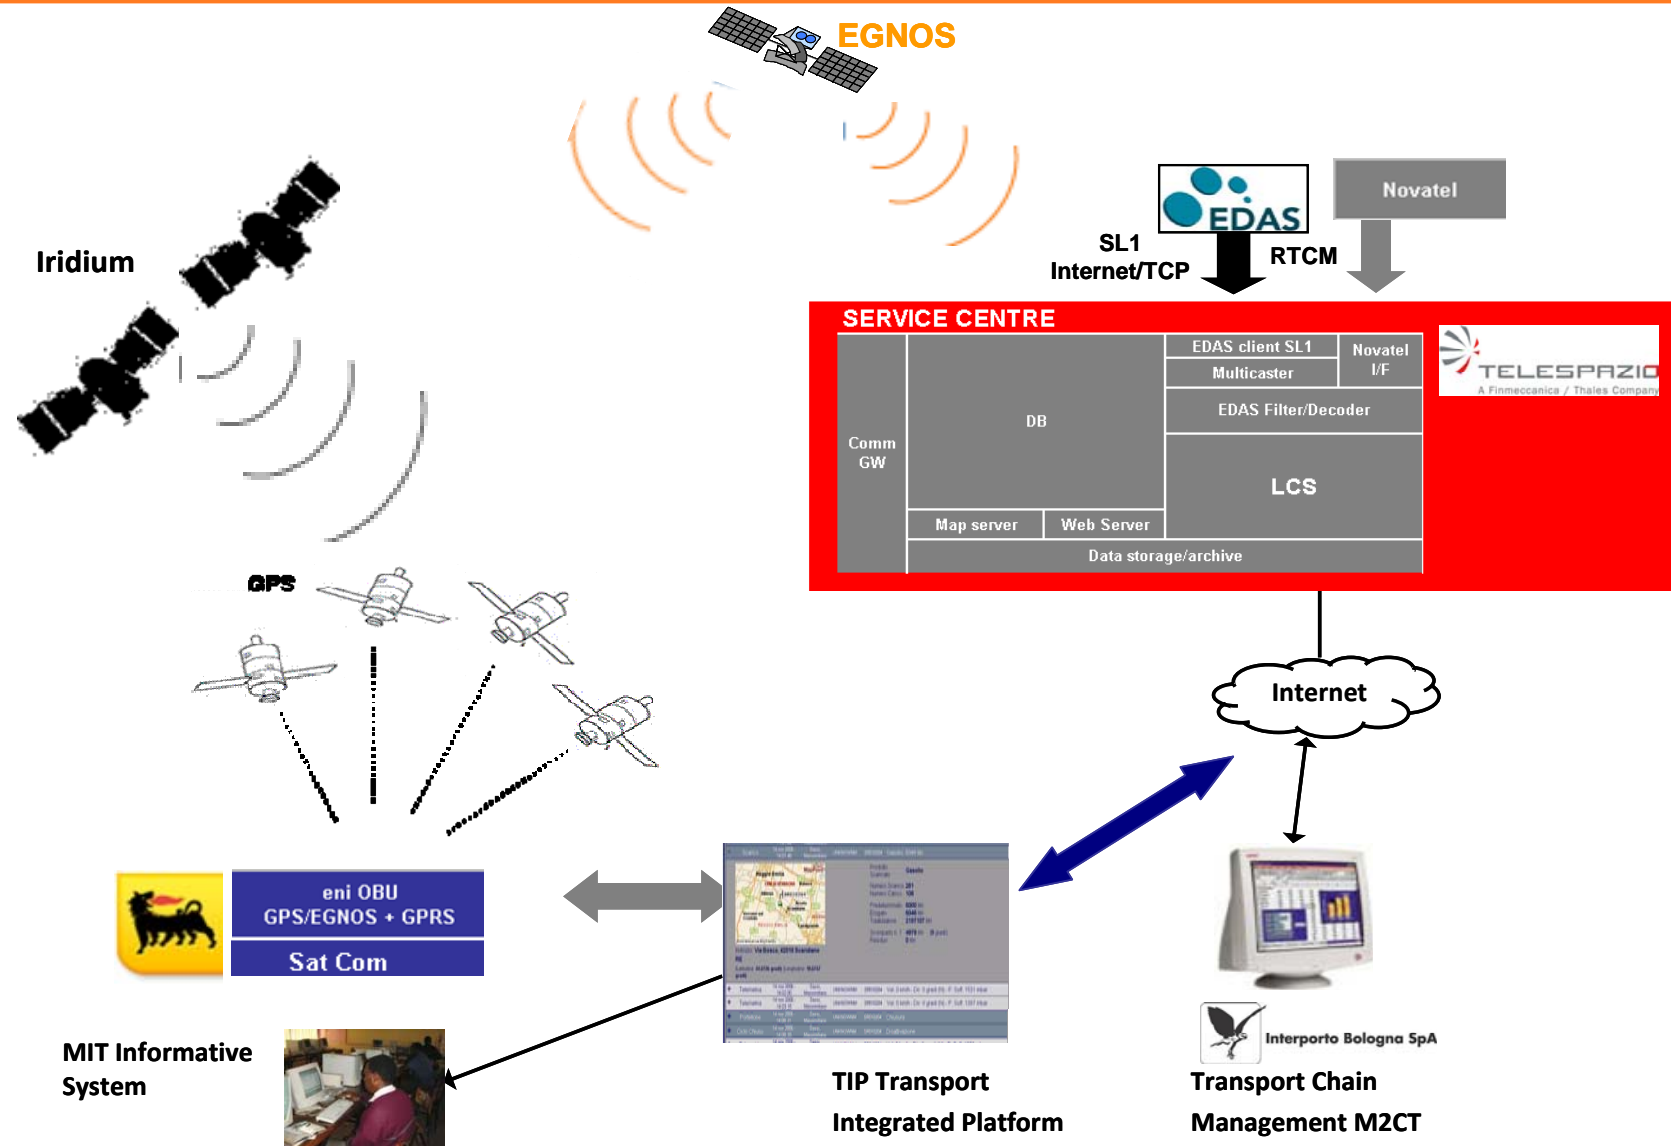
EGNOS

Iridium

EDAS

Novatel

SL1
Internet/TCP

RTCM

SERVICE CENTRE

Comm GW

DB

EDAS client SL1

Multicaster

Novatel I/F

EDAS Filter/Decoder

LCS

Map server

Web Server

Data storage/archive

TELESPAZIO
A Finmeccanica / Thales Company

GPS

Internet

eni OBU
GPS/EGNOS + GPRS

Sat Com

Interporto Bologna SpA

MIT Informative System

TIP Transport
Integrated Platform

Transport Chain
Management M2CT